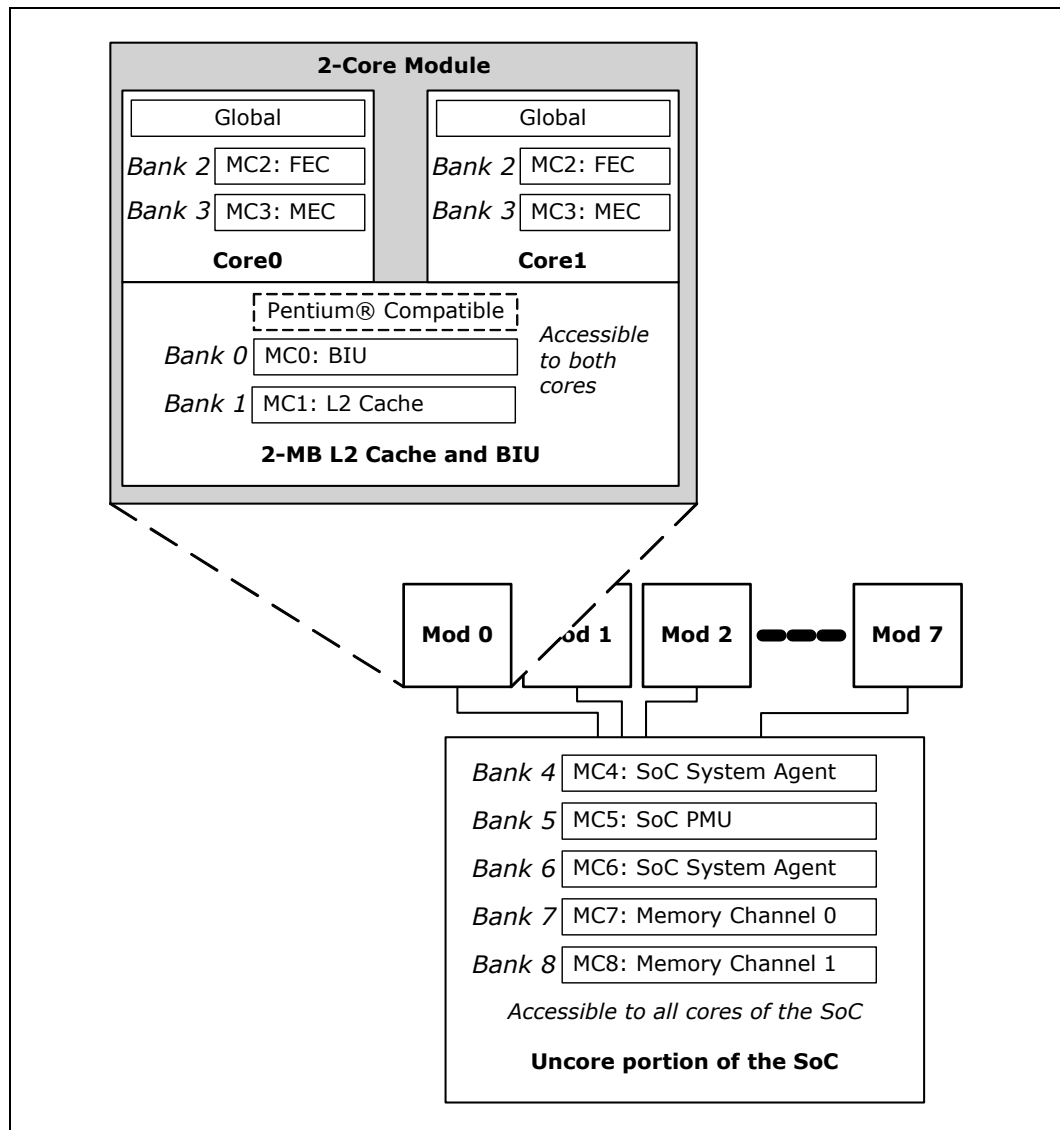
2-Core Module

Global

Bank 2 MC2: FEC

Bank 3 MC3: MEC

Core0

Global

Bank 2 MC2: FEC

Bank 3 MC3: MEC

Core1

Pentium® Compatible

Bank 0 MC0: BIU

Bank 1 MC1: L2 Cache

Accessible to both cores

2-MB L2 Cache and BIU

Mod 0

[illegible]od 1

Mod 2

Mod 7

Bank 4 MC4: SoC System Agent

Bank 5 MC5: SoC PMU

Bank 6 MC6: SoC System Agent

Bank 7 MC7: Memory Channel 0

Bank 8 MC8: Memory Channel 1

Accessible to all cores of the SoC

Uncore portion of the SoC